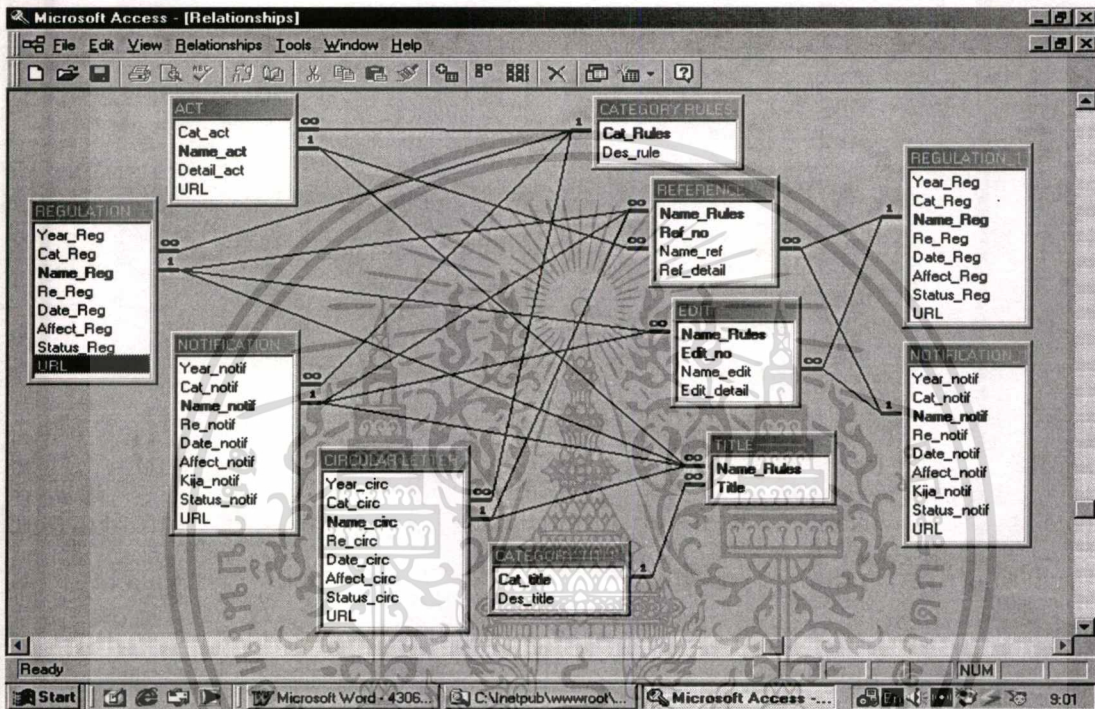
Microsoft Access - [Relationships]

File Edit View Relationships Tools Window Help

ACT
Cat_act
Name_act
Detail_act
URL

CATEGORY RULES
Cat_Rules
Des_rule

REGULATION_1
Year_Reg
Cat_Reg
Name_Reg
Re_Reg
Date_Reg
Affect_Reg
Status_Reg
URL

REFERENCE
Name_Rules
Ref_no
Name_ref
Ref_detail

REGULATION
Year_Reg
Cat_Reg
Name_Reg
Re_Reg
Date_Reg
Affect_Reg
Status_Reg
URL

EDIT
Name_Rules
Edit_no
Name_edit
Edit_detail

NOTIFICATION
Year_notif
Cat_notif
Name_notif
Re_notif
Date_notif
Affect_notif
Kija_notif
Status_notif
URL

NOTIFICATION_
Year_notif
Cat_notif
Name_notif
Re_notif
Date_notif
Affect_notif
Kija_notif
Status_notif
URL

TITLE
Name_Rules
Title

CIRCULAR LETTER
Year_circ
Cat_circ
Name_circ
Re_circ
Date_circ
Affect_circ
Status_circ
URL

CATEGORY TITLE
Cat_title
Des_title

Ready
NUM

Start | Microsoft Word - 4306... | C:\Inetpub\wwwroot\... | Microsoft Access -... | 9:01